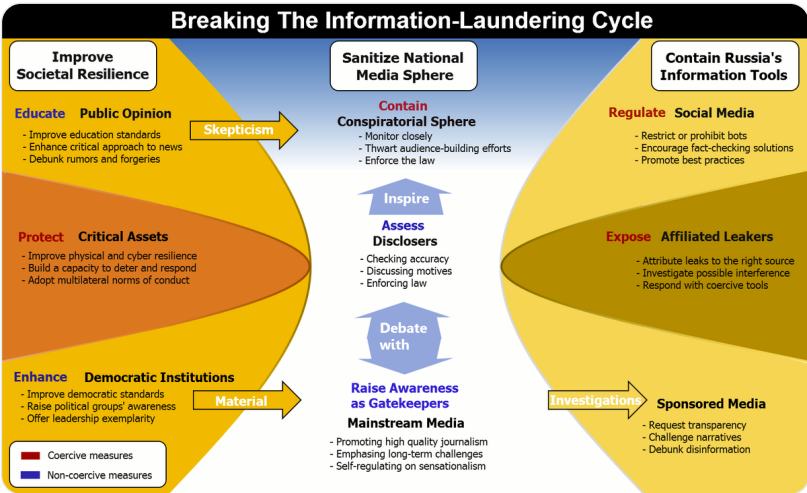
Breaking The Information-Laundering Cycle

Improve Societal Resilience

Educate Public Opinion
- Improve education standards
- Enhance critical approach to news
- Debunk rumors and forgeries

Skepticism

Protect Critical Assets
- Improve physical and cyber resilience
- Build a capacity to deter and respond
- Adopt multilateral norms of conduct

Enhance Democratic Institutions
- Improve democratic standards
- Raise political groups' awareness
- Offer leadership exemplarity

Material

Coercive measures
Non-coercive measures

Sanitize National Media Sphere

Contain Conspiratorial Sphere
- Monitor closely
- Thwart audience-building efforts
- Enforce the law

Inspire

Assess Disclosers
- Checking accuracy
- Discussing motives
- Enforcing law

Debate with

Raise Awareness as Gatekeepers
Mainstream Media
- Promoting high quality journalism
- Emphasing long-term challenges
- Self-regulating on sensationalism

Contain Russia's Information Tools

Regulate Social Media
- Restrict or prohibit bots
- Encourage fact-checking solutions
- Promote best practices

Expose Affiliated Leakers
- Attribute leaks to the right source
- Investigate possible interference
- Respond with coercive tools

Investigations

Sponsored Media
- Request transparency
- Challenge narratives
- Debunk disinformation